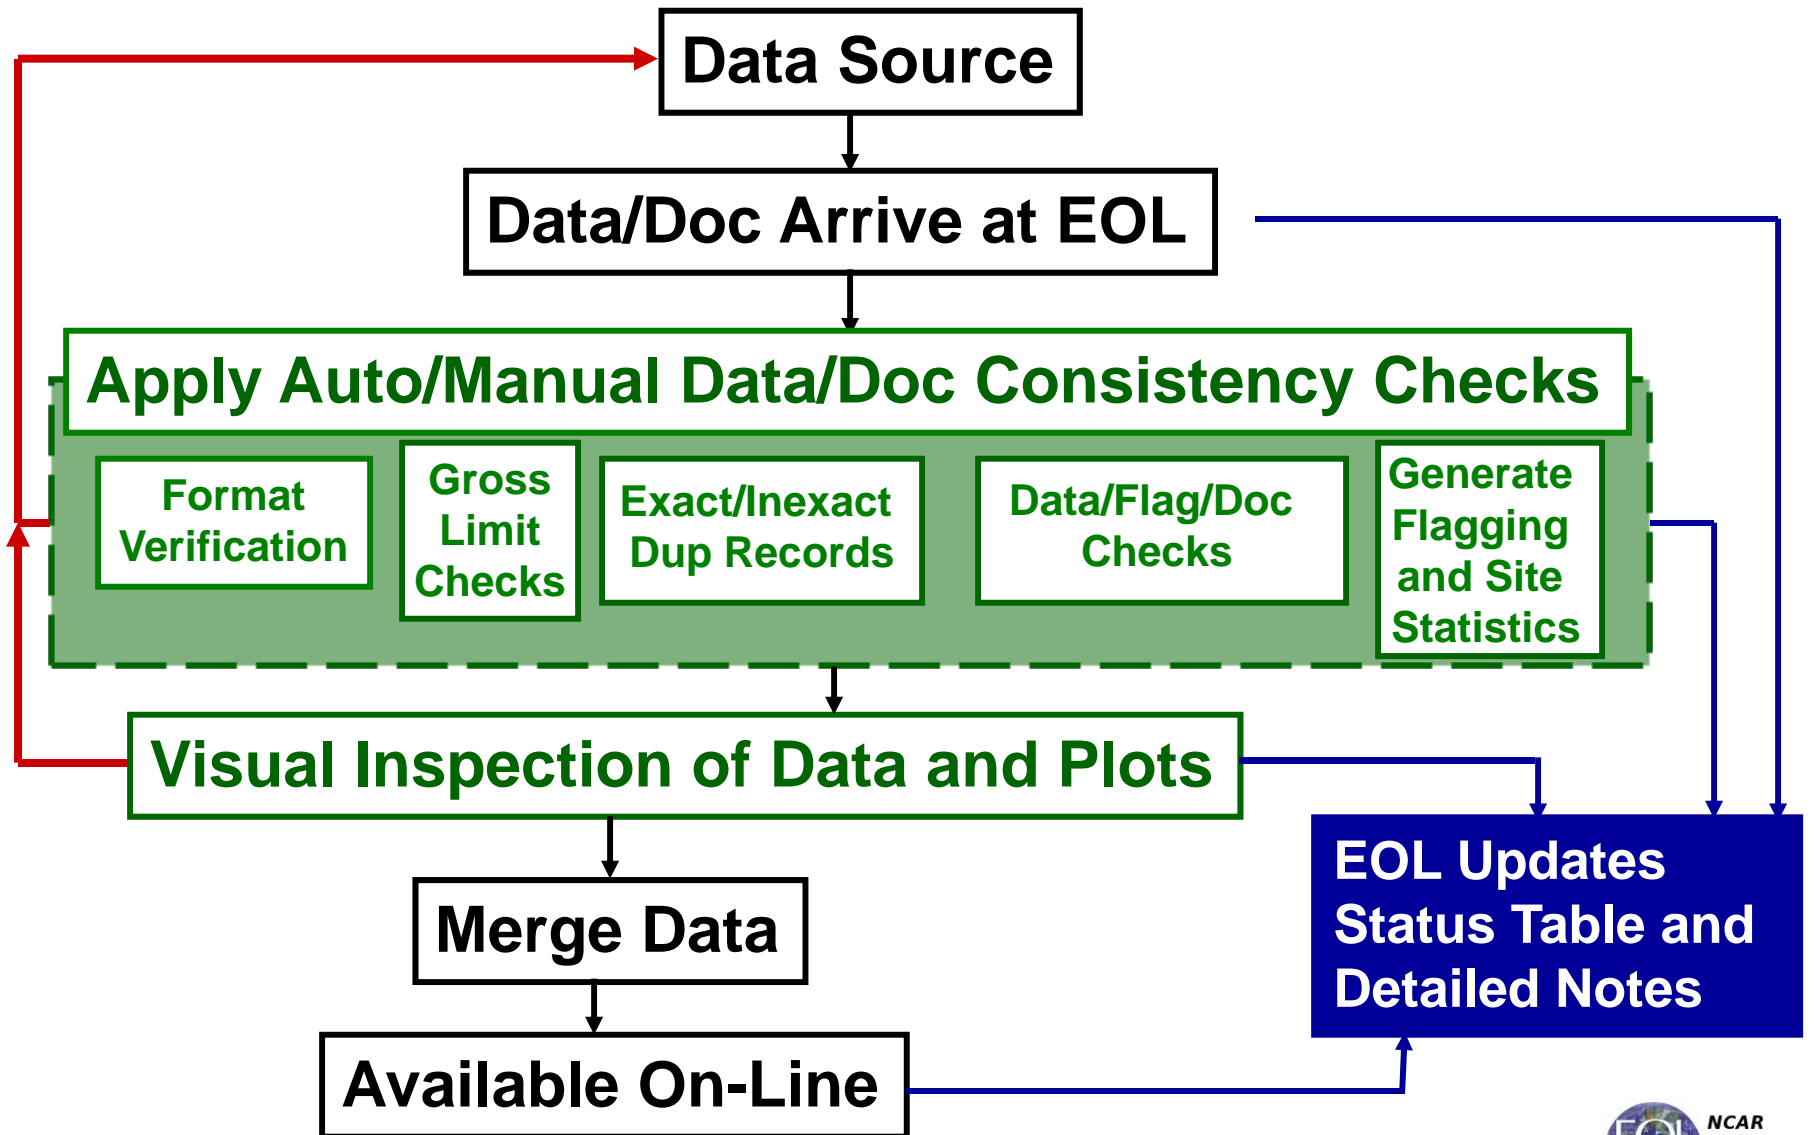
Data Source

Data/Doc Arrive at EOL

Apply Auto/Manual Data/Doc Consistency Checks

Format Verification

Gross Limit Checks

Exact/Inexact Dup Records

Data/Flag/Doc Checks

Generate Flagging and Site Statistics

Visual Inspection of Data and Plots

Merge Data

Available On-Line

EOL Updates Status Table and Detailed Notes

NCAR